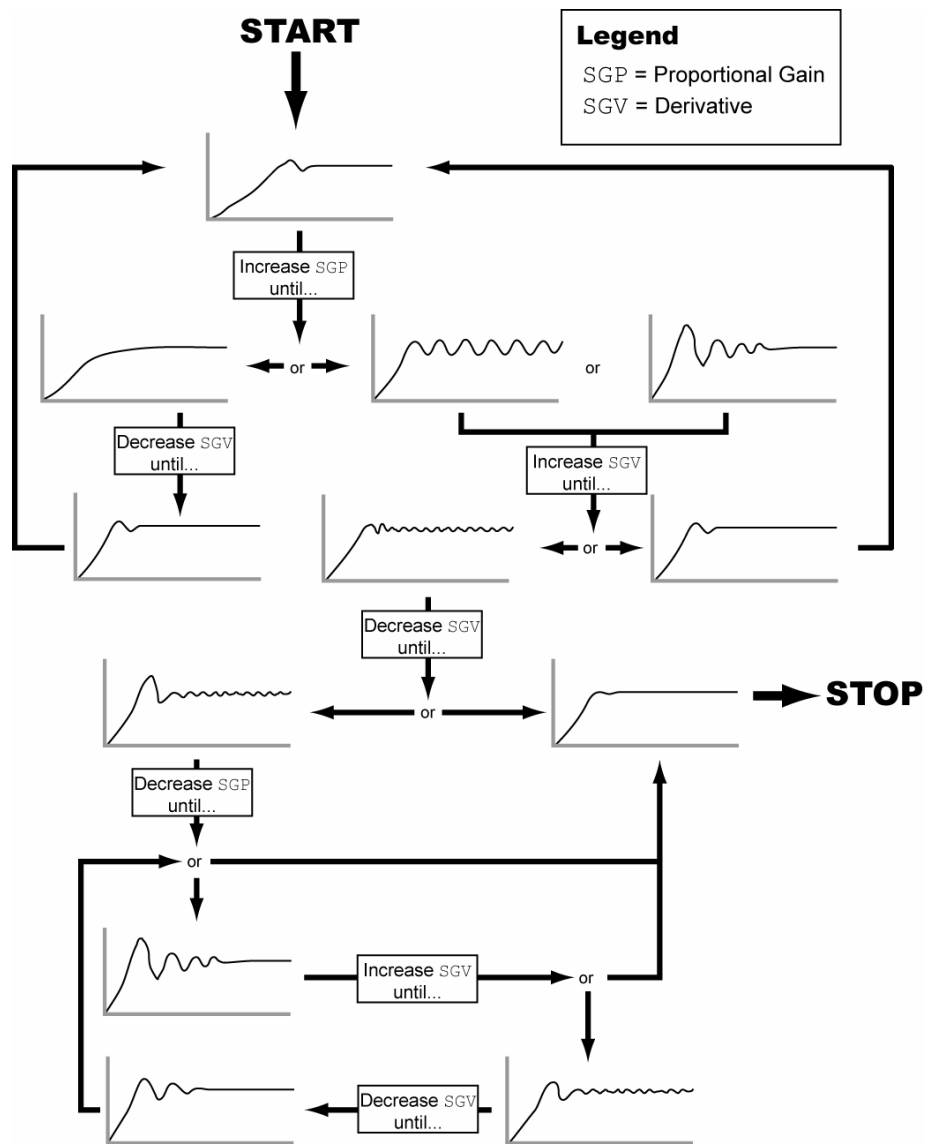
START

Legend
SGP = Proportional Gain
SGV = Derivative

Increase SGP until...

or

or

Decrease SGV until...

Increase SGV until...

or

Decrease SGV until...

or

STOP

Decrease SGP until...

or

Increase SGV until...

or

Decrease SGV until...